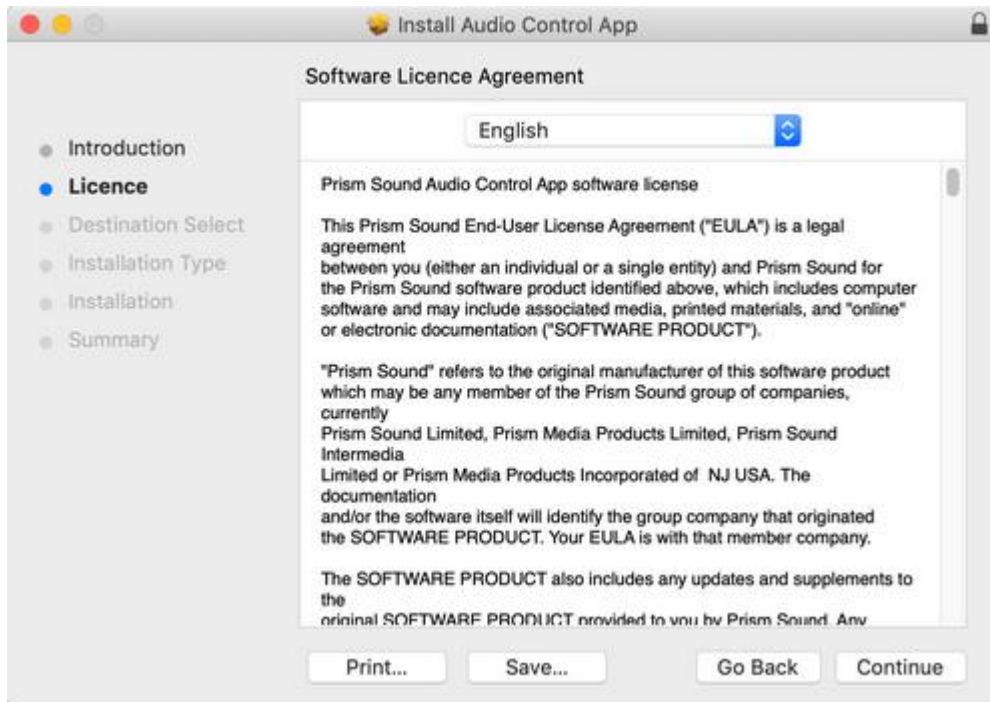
Install Audio Control App

Software Licence Agreement

Introduction
Licence
Destination Select
Installation Type
Installation
Summary

English

Prism Sound Audio Control App software license

This Prism Sound End-User License Agreement ("EULA") is a legal agreement
between you (either an individual or a single entity) and Prism Sound for the Prism Sound software product identified above, which includes computer software and may include associated media, printed materials, and "online" or electronic documentation ("SOFTWARE PRODUCT").

"Prism Sound" refers to the original manufacturer of this software product which may be any member of the Prism Sound group of companies, currently
Prism Sound Limited, Prism Media Products Limited, Prism Sound Intermedia
Limited or Prism Media Products Incorporated of NJ USA. The documentation
and/or the software itself will identify the group company that originated the SOFTWARE PRODUCT. Your EULA is with that member company.

The SOFTWARE PRODUCT also includes any updates and supplements to the
original SOFTWARE PRODUCT provided to you by Prism Sound. Any

Print...
Save...
Go Back
Continue